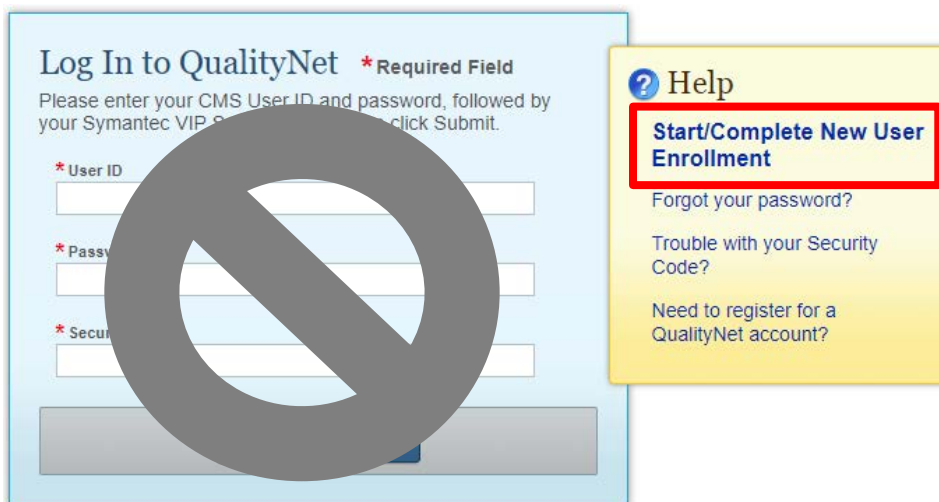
Log In to QualityNet *Required Field

Please enter your CMS User ID and password, followed by your Symantec VIP S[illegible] click Submit.

* User ID

* Passw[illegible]

* Secur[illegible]

? Help

Start/Complete New User Enrollment

Forgot your password?

Trouble with your Security Code?

Need to register for a QualityNet account?